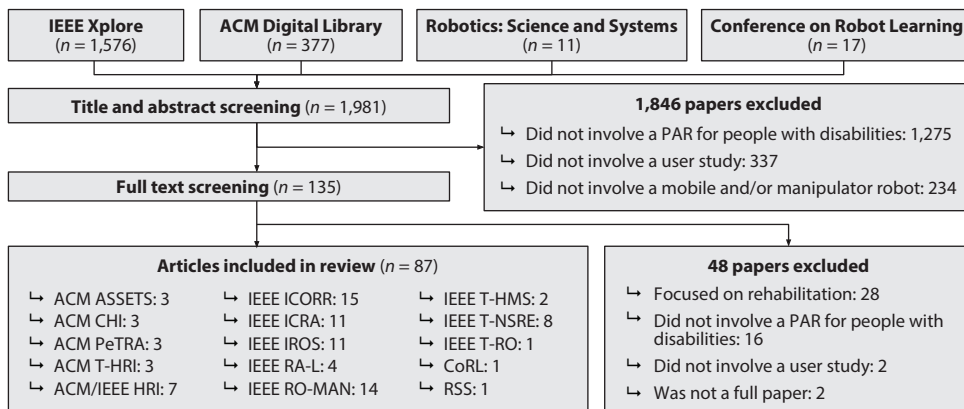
**IEEE Xplore** ($n$ = 1,576)

**ACM Digital Library** ($n$ = 377)

**Robotics: Science and Systems** ($n$ = 11)

**Conference on Robot Learning** ($n$ = 17)

**Title and abstract screening** ($n$ = 1,981)

**1,846 papers excluded**

↳ Did not involve a PAR for people with disabilities: 1,275

↳ Did not involve a user study: 337

↳ Did not involve a mobile and/or manipulator robot: 234

**Full text screening** ($n$ = 135)

**Articles included in review** ($n$ = 87)

↳ ACM ASSETS: 3
↳ ACM CHI: 3
↳ ACM PeTRA: 3
↳ ACM T-HRI: 3
↳ ACM/IEEE HRI: 7

↳ IEEE ICORR: 15
↳ IEEE ICRA: 11
↳ IEEE IROS: 11
↳ IEEE RA-L: 4
↳ IEEE RO-MAN: 14

↳ IEEE T-HMS: 2
↳ IEEE T-NSRE: 8
↳ IEEE T-RO: 1
↳ CoRL: 1
↳ RSS: 1

**48 papers excluded**

↳ Focused on rehabilitation: 28

↳ Did not involve a PAR for people with disabilities: 16

↳ Did not involve a user study: 2

↳ Was not a full paper: 2